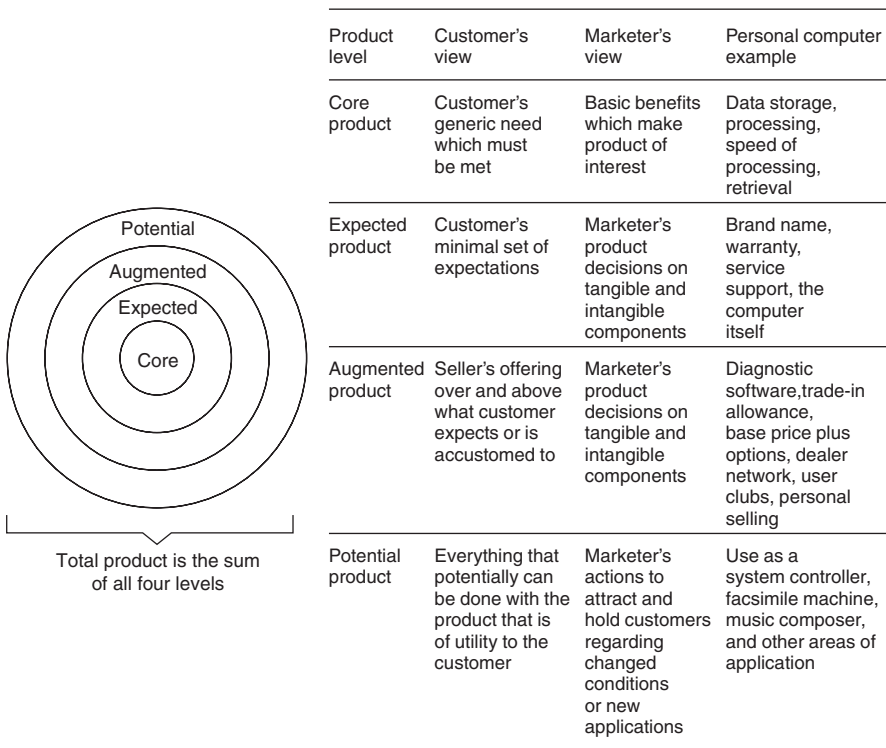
Potential
Augmented
Expected
Core

Total product is the sum of all four levels

| Product level | Customer's view | Marketer's view | Personal computer example |
|---|---|---|---|
| Core product | Customer's generic need which must be met | Basic benefits which make product of interest | Data storage, processing, speed of processing, retrieval |
| Expected product | Customer's minimal set of expectations | Marketer's product decisions on tangible and intangible components | Brand name, warranty, service support, the computer itself |
| Augmented product | Seller's offering over and above what customer expects or is accustomed to | Marketer's product decisions on tangible and intangible components | Diagnostic software,trade-in allowance, base price plus options, dealer network, user clubs, personal selling |
| Potential product | Everything that potentially can be done with the product that is of utility to the customer | Marketer's actions to attract and hold customers regarding changed conditions or new applications | Use as a system controller, facsimile machine, music composer, and other areas of application |